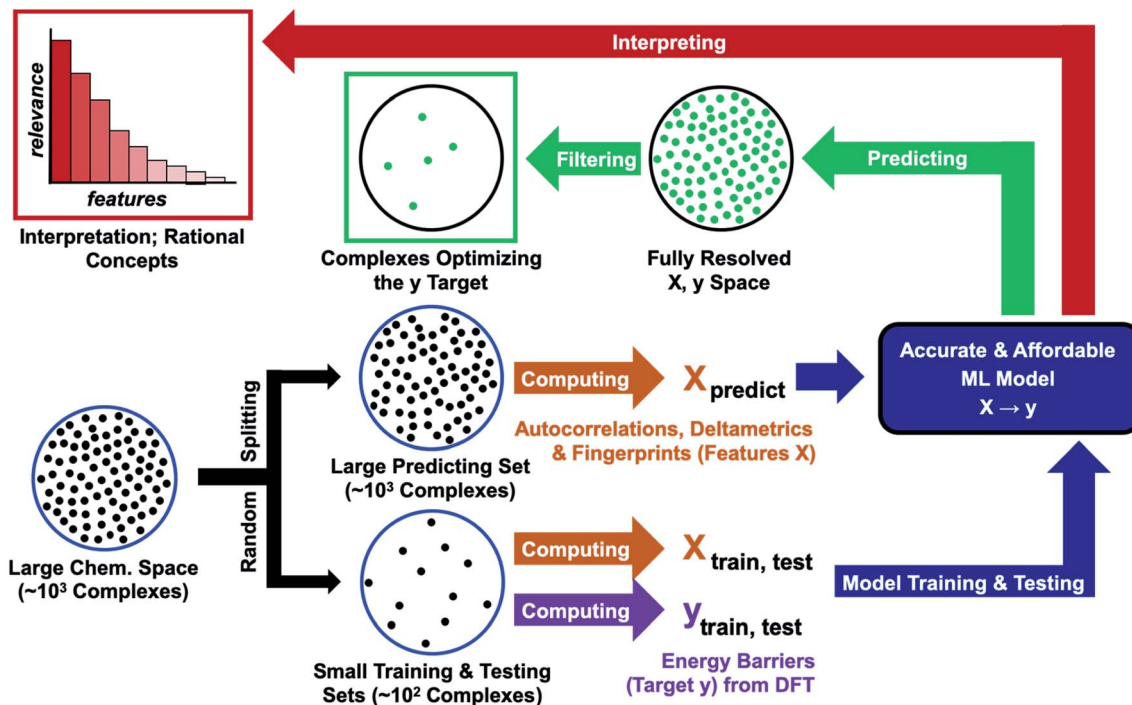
relevance

features

Interpretation; Rational Concepts

Interpreting

Complexes Optimizing the y Target

Filtering

Fully Resolved X, y Space

Predicting

Random Splitting

Large Chem. Space (~$10^3$ Complexes)

Large Predicting Set (~$10^3$ Complexes)

Computing

$X_{predict}$

Autocorrelations, Deltametrics & Fingerprints (Features X)

Accurate & Affordable ML Model $X \rightarrow y$

Small Training & Testing Sets (~$10^2$ Complexes)

Computing

$X_{train, test}$

Computing

$y_{train, test}$

Energy Barriers (Target y) from DFT

Model Training & Testing